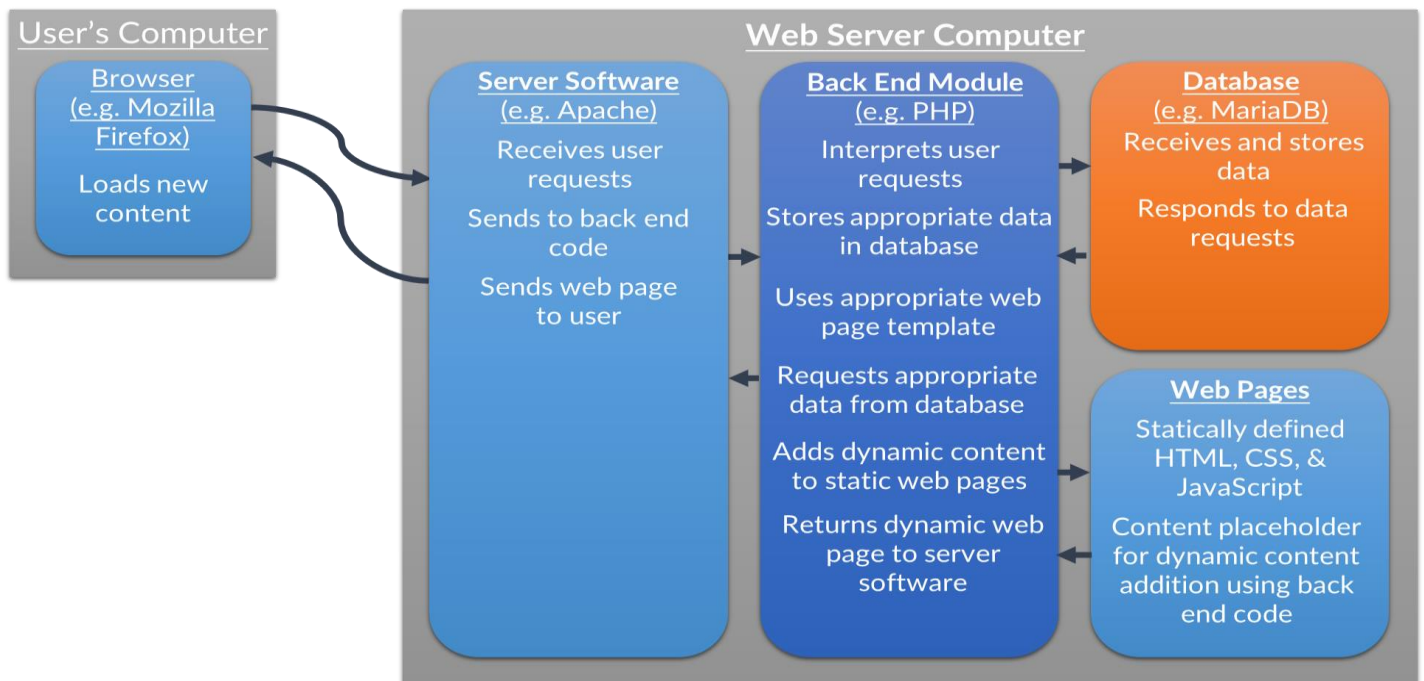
User's Computer

Browser
(e.g. Mozilla Firefox)

Loads new content

Web Server Computer

Server Software
(e.g. Apache)

Receives user requests

Sends to back end code

Sends web page to user

Back End Module
(e.g. PHP)

Interprets user requests

Stores appropriate data in database

Uses appropriate web page template

Requests appropriate data from database

Adds dynamic content to static web pages

Returns dynamic web page to server software

Database
(e.g. MariaDB)

Receives and stores data

Responds to data requests

Web Pages

Statically defined HTML, CSS, & JavaScript

Content placeholder for dynamic content addition using back end code